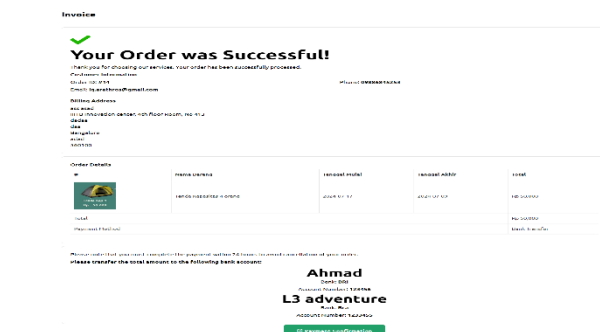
Invoice

Your Order was Successful!

Thank you for choosing our services. Your order has been successfully processed.

Customer Information

Order ID: #31

Phone: 08888812345

Email: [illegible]@gmail.com

Billing Address

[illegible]

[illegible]

dedes

das

Bangalore

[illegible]

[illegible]

Order Details

| # | Nama Barang | Tanggal Mulai | Tanggal Akhir | Total |
|---|---|---|---|---|
| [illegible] | Tenda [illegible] | 2024-07-17 | 2024-07-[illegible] | Rp 50.000 |
| Total | | | | Rp 50.000 |
| Payment Method | | | | Bank Transfer |

Please note that you must complete the payment within 24 hours to avoid cancellation of your order.

Please transfer the total amount to the following bank account:

Ahmad

Bank: BRI

Account Number: 123456

L3 adventure

Bank: Bca

Account Number: 123456

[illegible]